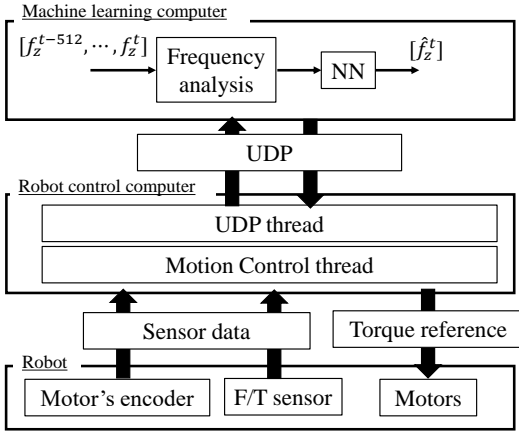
Machine learning computer

$[f_z^{t-512}, \cdots, f_z^t]$

Frequency analysis

NN

$[\hat{f}_z^t]$

UDP

Robot control computer

UDP thread

Motion Control thread

Sensor data

Torque reference

Robot

Motor's encoder

F/T sensor

Motors